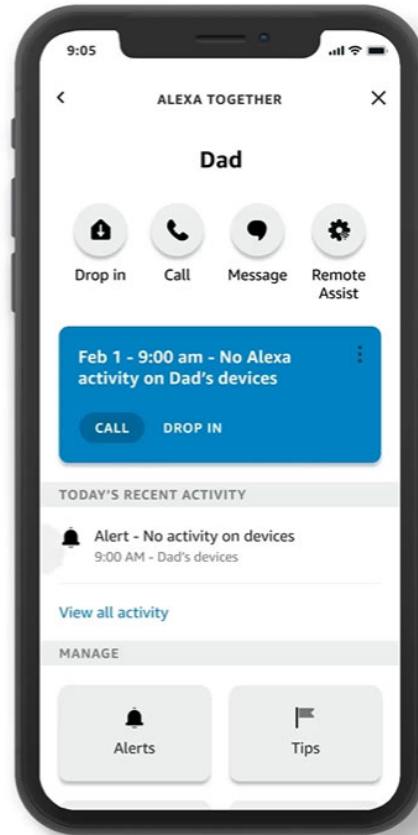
9:05

ALEXA TOGETHER

Dad

Drop in
Call
Message
Remote Assist

Feb 1 - 9:00 am - No Alexa activity on Dad's devices

CALL
DROP IN

TODAY'S RECENT ACTIVITY

Alert - No activity on devices
9:00 AM - Dad's devices

View all activity

MANAGE

Alerts
Tips